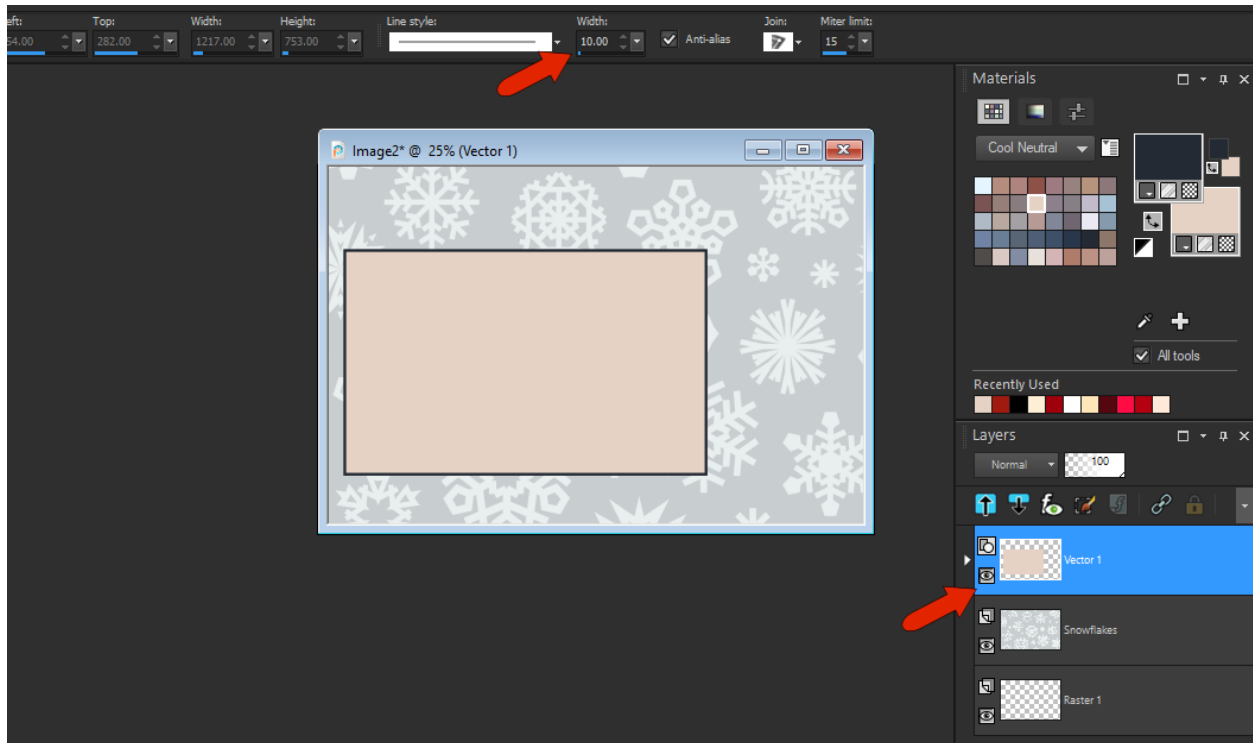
eft: 54.00 Top: 282.00 Width: 1217.00 Height: 753.00 Line style: Width: 10.00 Anti-alias Join: Miter limit: 15

Image2* @ 25% (Vector 1)

Materials

Cool Neutral

All tools

Recently Used

Layers

Normal 100

Vector 1

Snowflakes

Raster 1